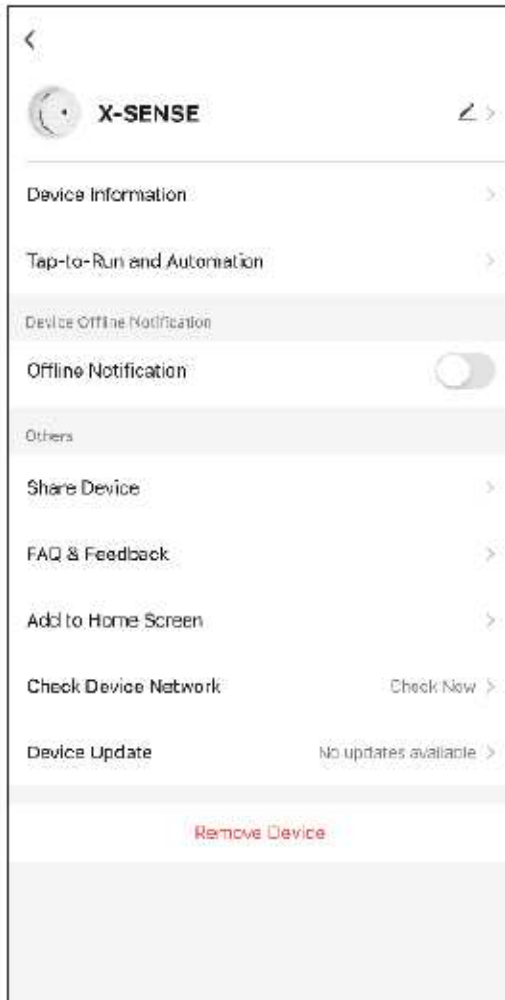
<

X-SENSE

Device Information

Tap-to-Run and Automation

Device Offline Notification

Offline Notification

Others

Share Device

FAQ & Feedback

Add to Home Screen

Check Device Network

Check Now >

Device Update

No updates available >

Remove Device